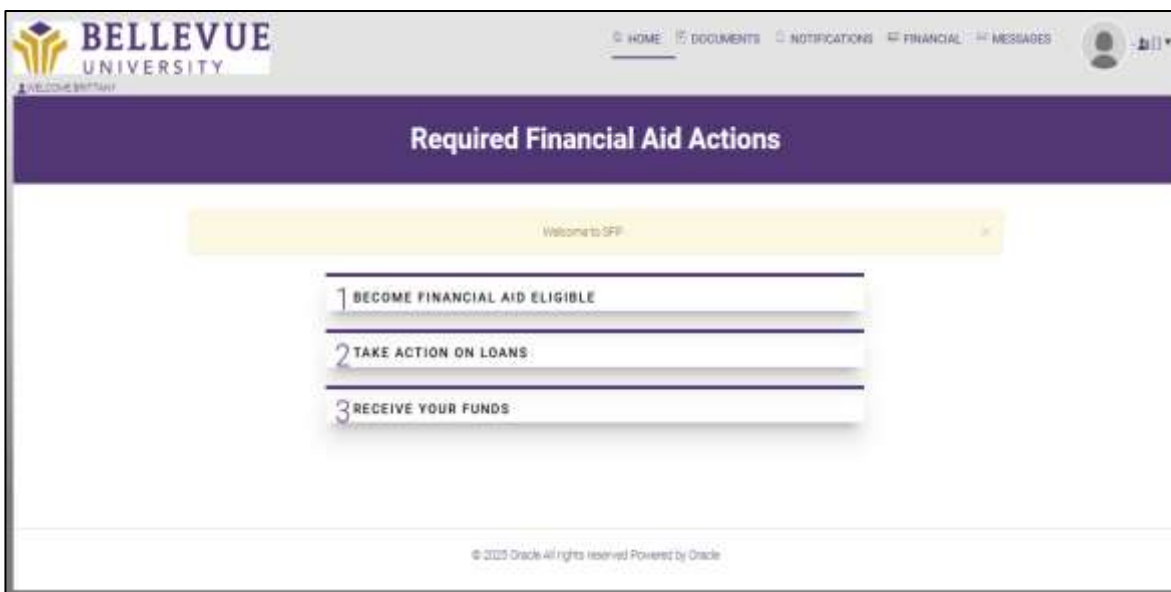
BELLEVUE UNIVERSITY

WELCOME BRITTANY

HOME DOCUMENTS NOTIFICATIONS FINANCIAL MESSAGES

Required Financial Aid Actions

Welcome to SFP

×

1 BECOME FINANCIAL AID ELIGIBLE

2 TAKE ACTION ON LOANS

3 RECEIVE YOUR FUNDS

© 2023 Oracle All rights reserved Powered by Oracle